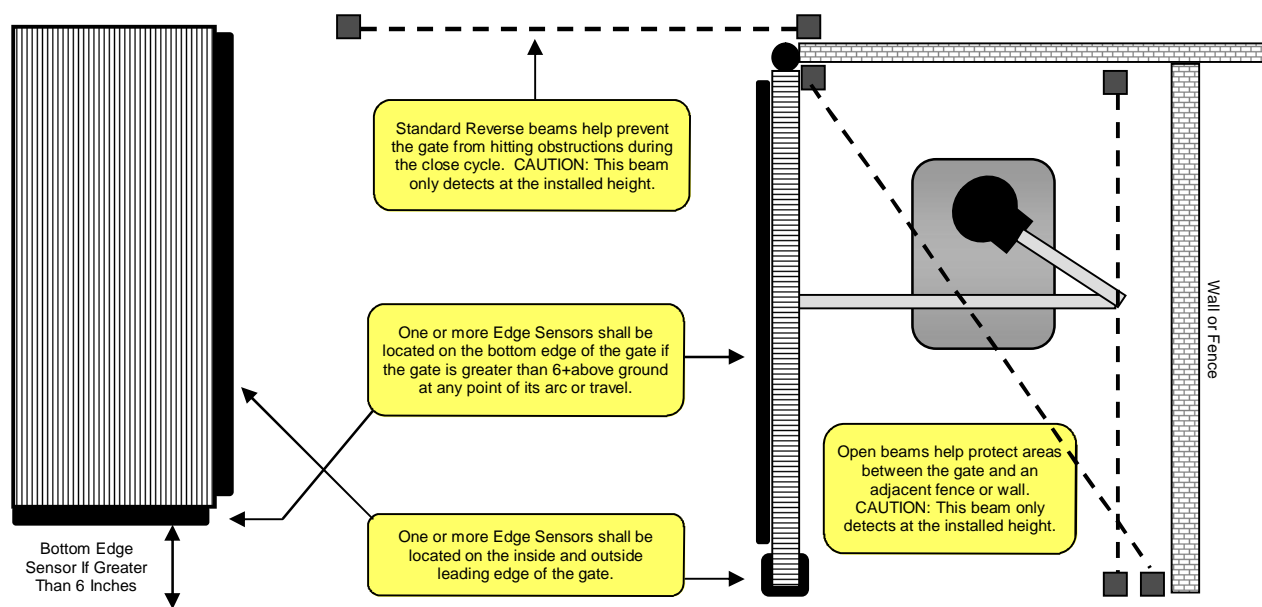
Standard Reverse beams help prevent the gate from hitting obstructions during the close cycle. CAUTION: This beam only detects at the installed height.

One or more Edge Sensors shall be located on the bottom edge of the gate if the gate is greater than 6+above ground at any point of its arc or travel.

One or more Edge Sensors shall be located on the inside and outside leading edge of the gate.

Bottom Edge Sensor If Greater Than 6 Inches

Open beams help protect areas between the gate and an adjacent fence or wall. CAUTION: This beam only detects at the installed height.

Wall or Fence